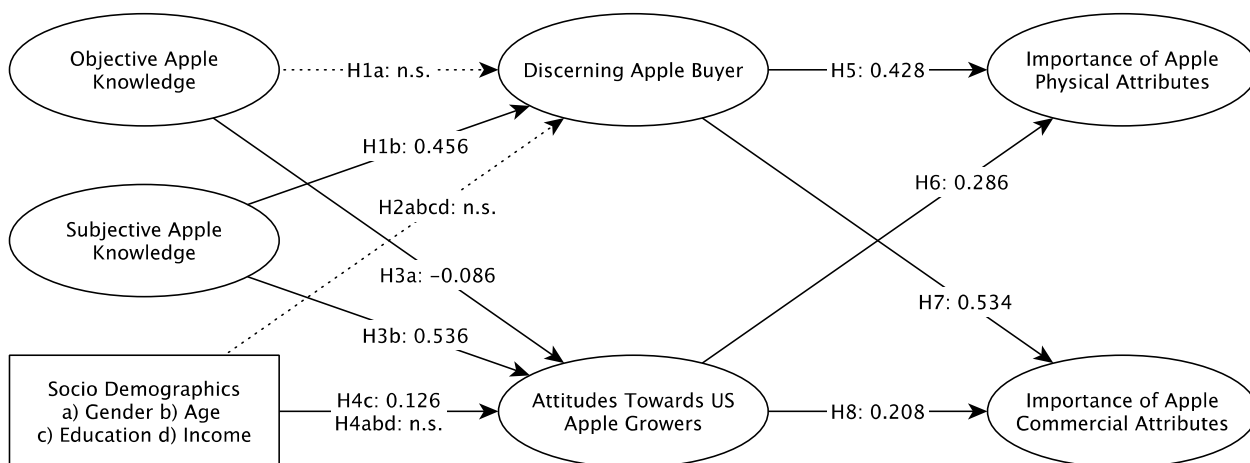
Objective Apple Knowledge

H1a: n.s.

Discerning Apple Buyer

H5: 0.428

Importance of Apple Physical Attributes

H1b: 0.456

H6: 0.286

H2abcd: n.s.

Subjective Apple Knowledge

H3a: −0.086

H7: 0.534

H3b: 0.536

Socio Demographics
a) Gender b) Age
c) Education d) Income

H4c: 0.126
H4abd: n.s.

Attitudes Towards US Apple Growers

H8: 0.208

Importance of Apple Commercial Attributes